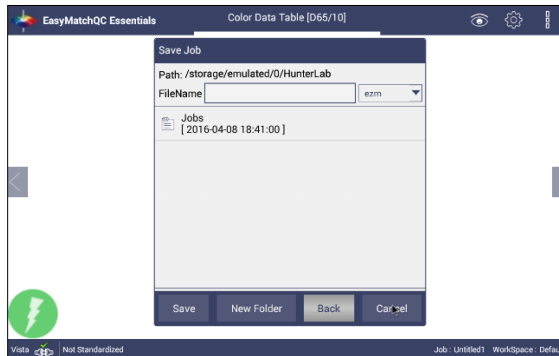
EasyMatchQC Essentials

Color Data Table [D65/10]

Save Job

Path: /storage/emulated/0/HunterLab

FileName

ezm

Jobs
[ 2016-04-08 18:41:00 ]

Save

New Folder

Back

Cancel

Vista

Not Standardized

Job : Untitled1

WorkSpace : Defau